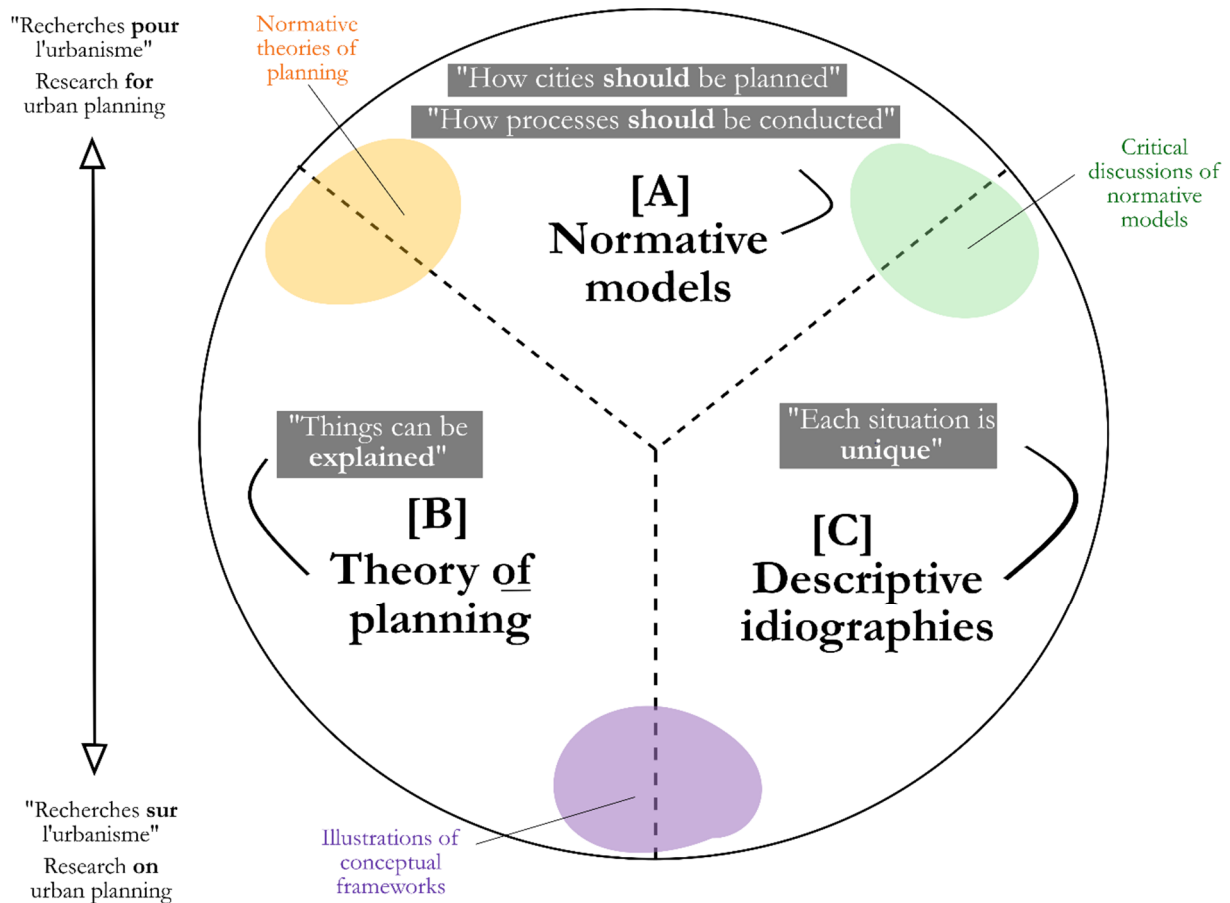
"Recherches pour l'urbanisme"
Research for urban planning

Normative theories of planning

"How cities should be planned"
"How processes should be conducted"

[A]
Normative models

Critical discussions of normative models

"Things can be explained"

[B]
Theory of planning

"Each situation is unique"

[C]
Descriptive idiographies

Illustrations of conceptual frameworks

"Recherches sur l'urbanisme"
Research on urban planning